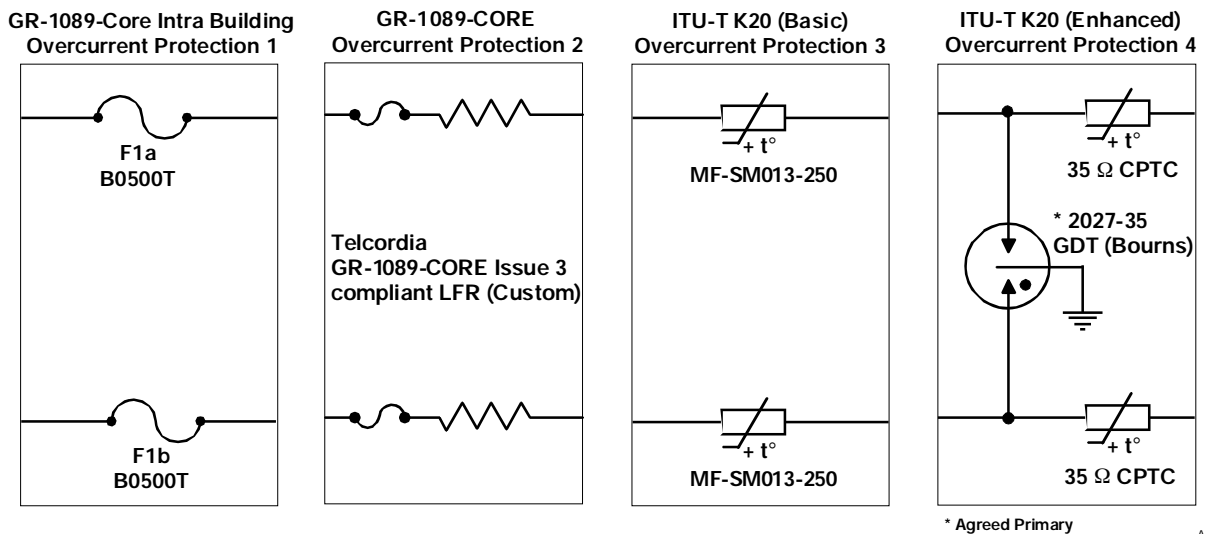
GR-1089-Core Intra Building Overcurrent Protection 1

F1a
B0500T

F1b
B0500T

GR-1089-CORE Overcurrent Protection 2

Telcordia
GR-1089-CORE Issue 3 compliant LFR (Custom)

ITU-T K20 (Basic) Overcurrent Protection 3

+ t°
MF-SM013-250

+ t°
MF-SM013-250

ITU-T K20 (Enhanced) Overcurrent Protection 4

+ t°
35 Ω CPTC

* 2027-35
GDT (Bourns)

+ t°
35 Ω CPTC

* Agreed Primary